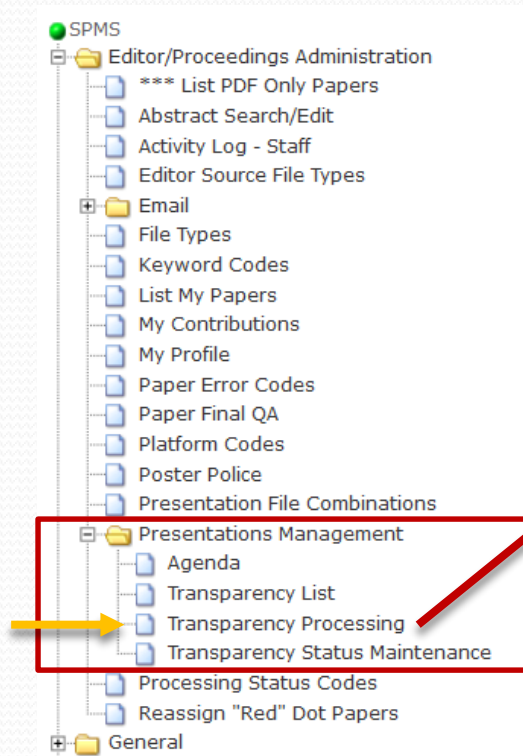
SPMS
Editor/Proceedings Administration
*** List PDF Only Papers
Abstract Search/Edit
Activity Log - Staff
Editor Source File Types
Email
File Types
Keyword Codes
List My Papers
My Contributions
My Profile
Paper Error Codes
Paper Final QA
Platform Codes
Poster Police
Presentation File Combinations
Presentations Management
Agenda
Transparency List
Transparency Processing
Transparency Status Maintenance
Processing Status Codes
Reassign "Red" Dot Papers
General